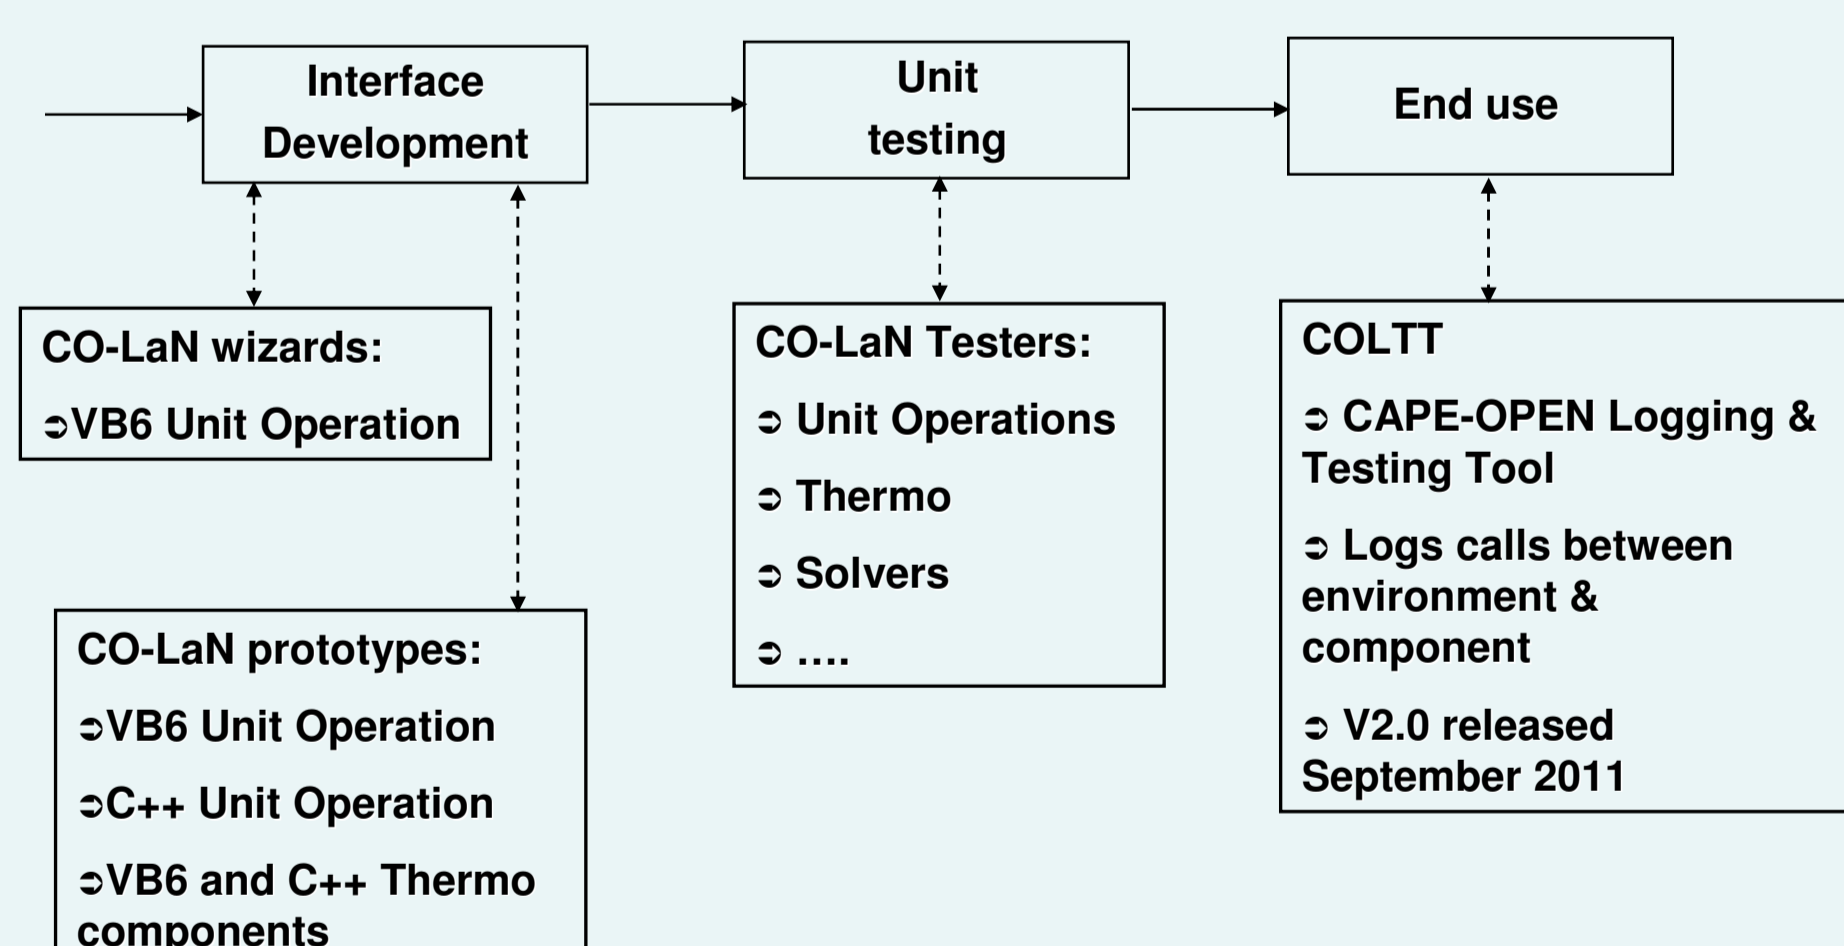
Interface Development

Unit testing

End use

CO-LaN wizards:

➲VB6 Unit Operation

CO-LaN prototypes:

➲VB6 Unit Operation

➲C++ Unit Operation

➲VB6 and C++ Thermo components

CO-LaN Testers:

➲ Unit Operations

➲ Thermo

➲ Solvers

➲ ....

COLTT

➲ CAPE-OPEN Logging & Testing Tool

➲ Logs calls between environment & component

➲ V2.0 released September 2011